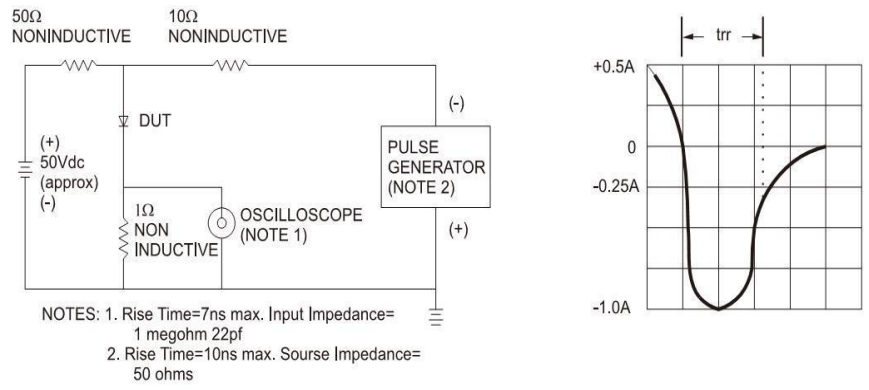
50Ω NONINDUCTIVE

10Ω NONINDUCTIVE

DUT

(+) 50Vdc (approx) (-)

1Ω NON INDUCTIVE

OSCILLOSCOPE (NOTE 1)

(-)

PULSE GENERATOR (NOTE 2)

(+)

NOTES: 1. Rise Time=7ns max. Input Impedance= 1 megohm 22pf

2. Rise Time=10ns max. Sourse Impedance= 50 ohms

trr

+0.5A

0

-0.25A

-1.0A